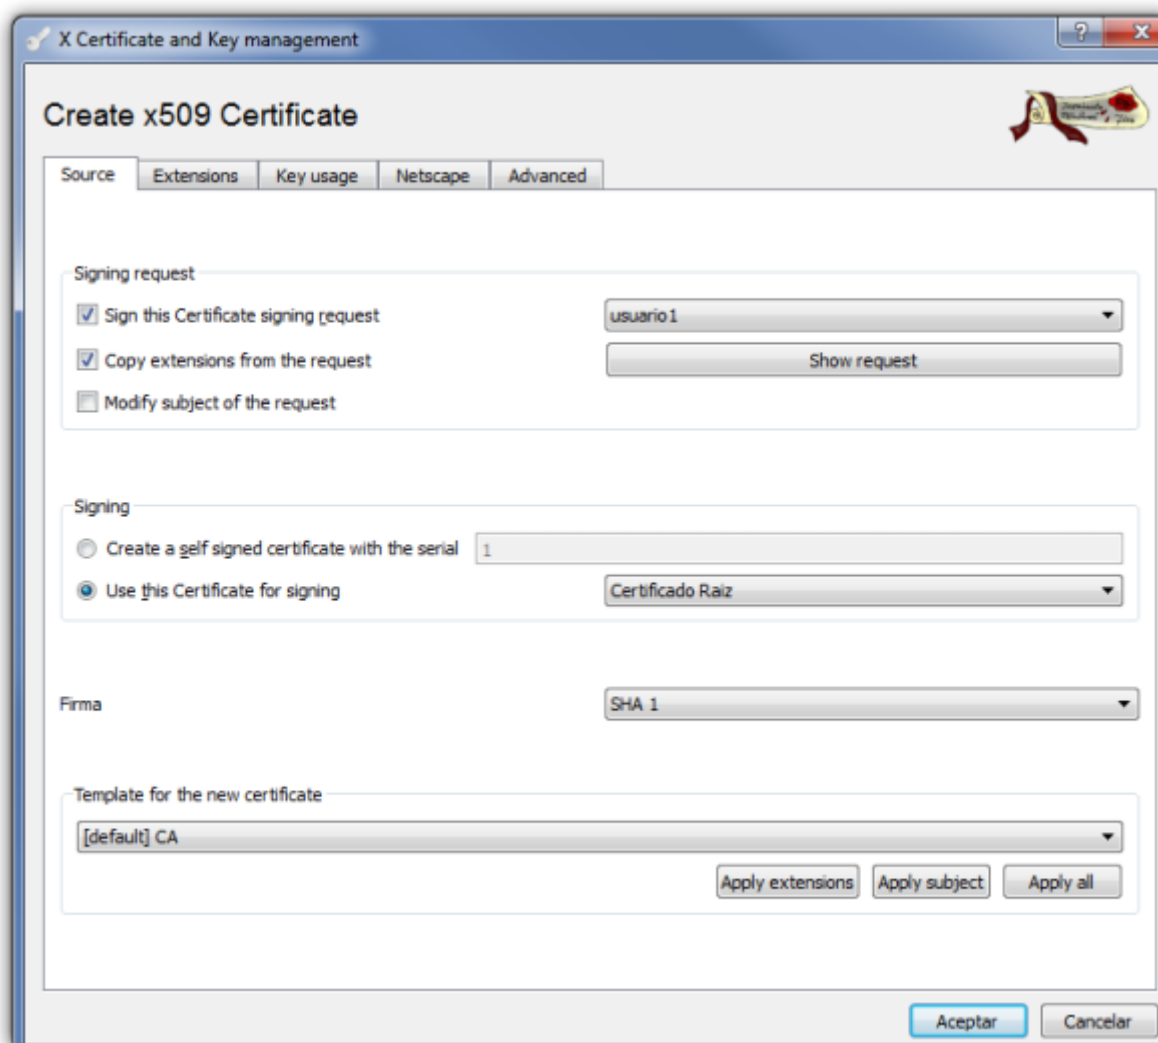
X Certificate and Key management

?

X

Create x509 Certificate

Source | Extensions | Key usage | Netscape | Advanced

Signing request

Sign this Certificate signing request

usuario1

Copy extensions from the request

Show request

Modify subject of the request

Signing

Create a self signed certificate with the serial

1

Use this Certificate for signing

Certificado Raiz

Firma

SHA 1

Template for the new certificate

[default] CA

Apply extensions

Apply subject

Apply all

Aceptar

Cancelar